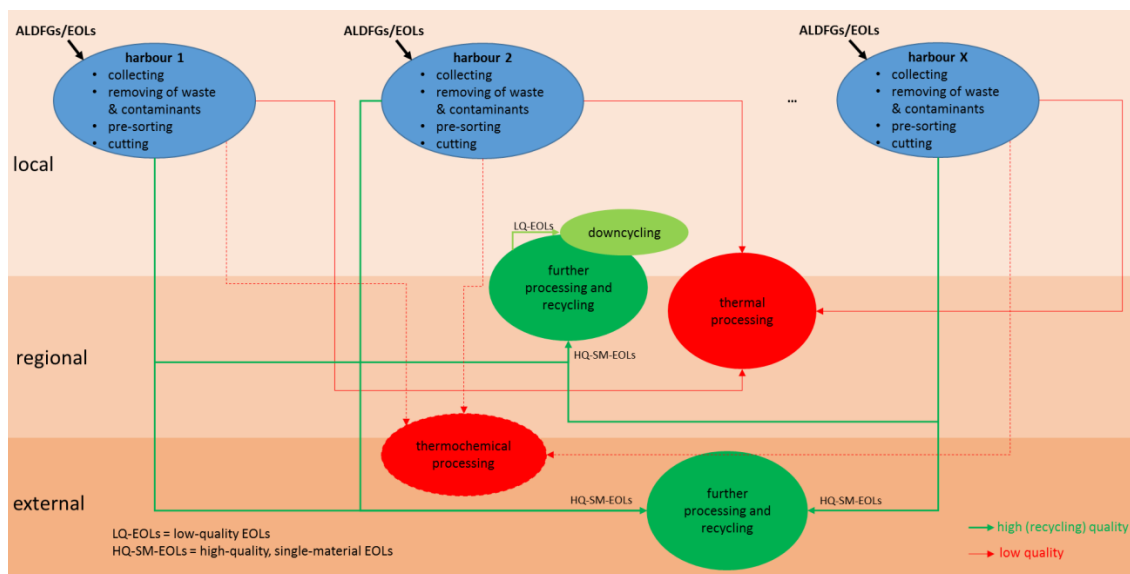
ALDFGs/EOLs

harbour 1
- collecting
- removing of waste & contaminants
- pre-sorting
- cutting

ALDFGs/EOLs

harbour 2
- collecting
- removing of waste & contaminants
- pre-sorting
- cutting

...

ALDFGs/EOLs

harbour X
- collecting
- removing of waste & contaminants
- pre-sorting
- cutting

local

LQ-EOLs

downcycling

further processing and recycling

thermal processing

regional

HQ-SM-EOLs

thermochemical processing

external

HQ-SM-EOLs

further processing and recycling

HQ-SM-EOLs

LQ-EOLs = low-quality EOLs
HQ-SM-EOLs = high-quality, single-material EOLs

high (recycling) quality
low quality